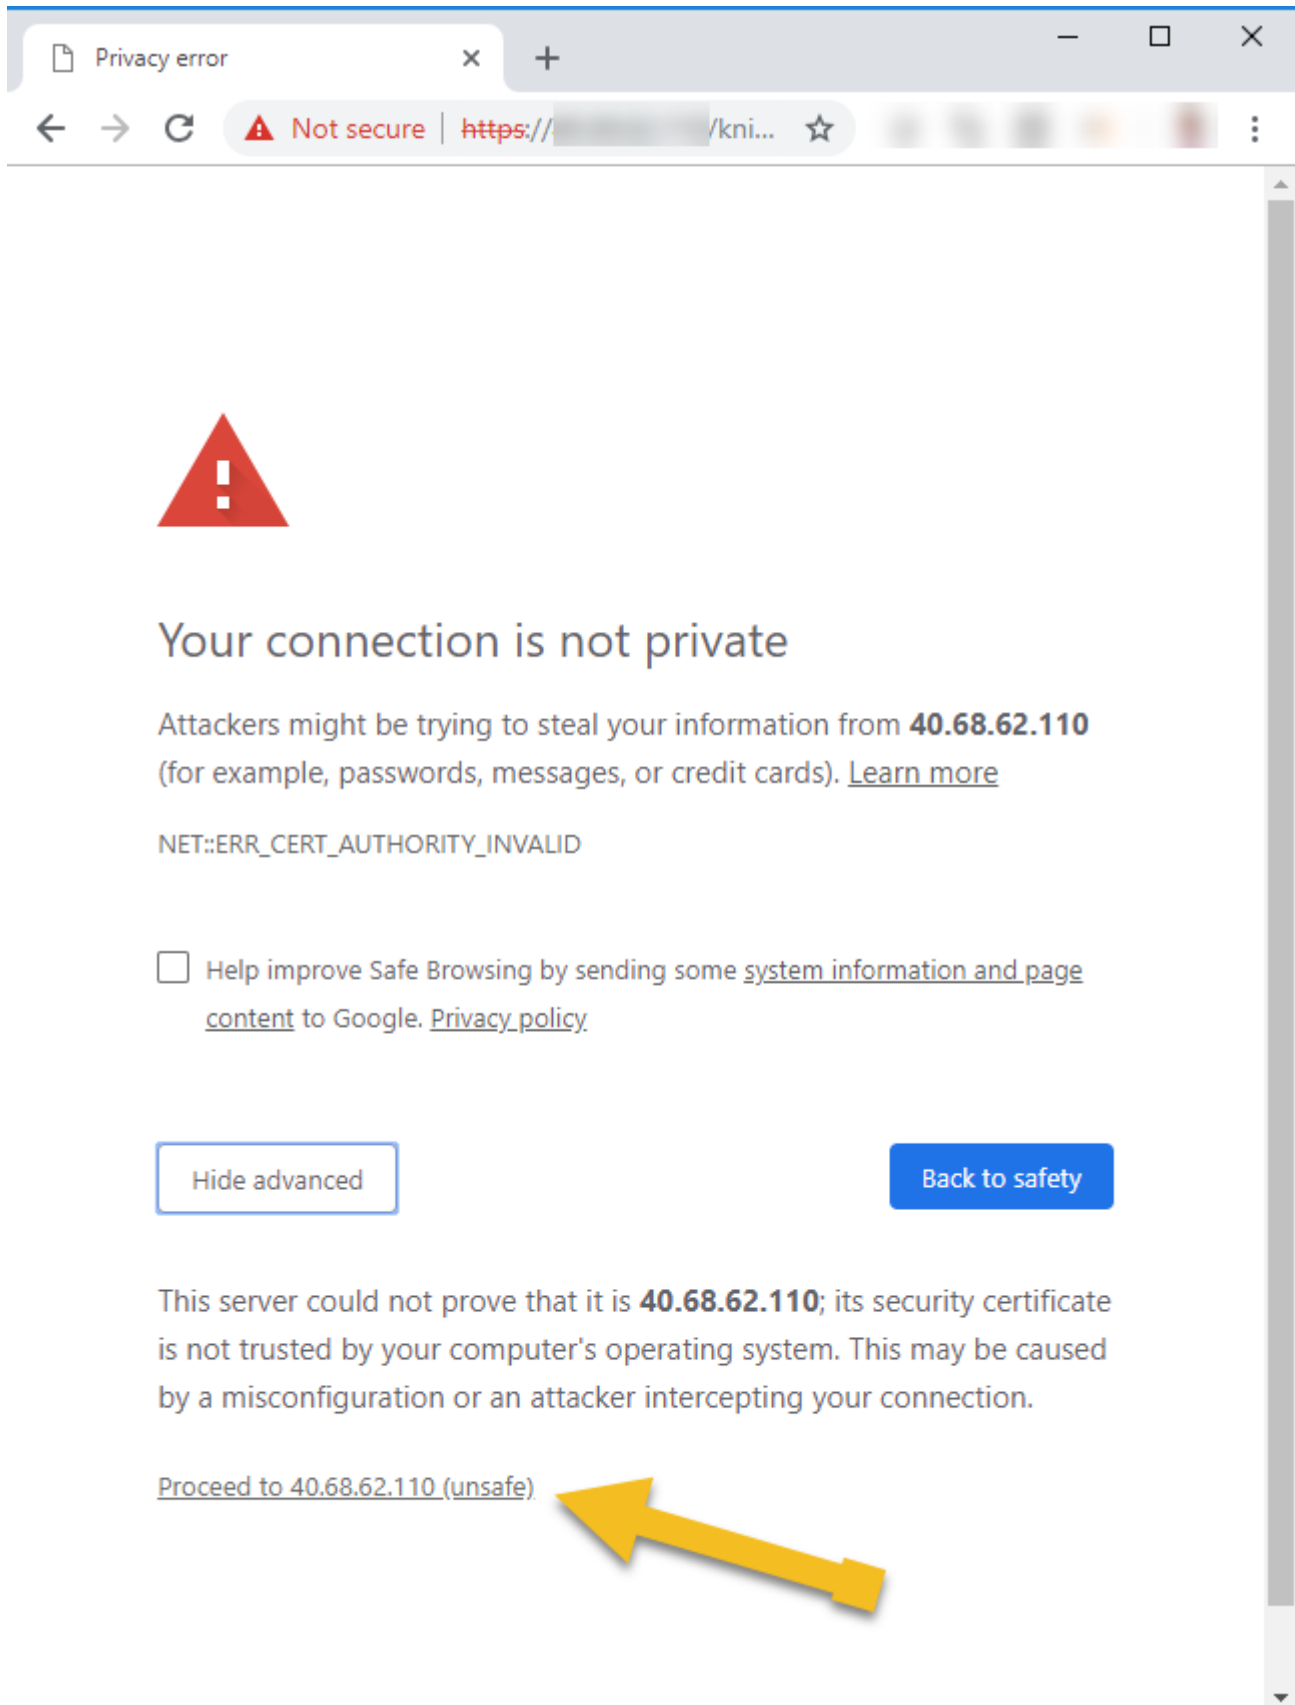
Privacy error

Not secure | https://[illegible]/kni...

Your connection is not private

Attackers might be trying to steal your information from **40.68.62.110** (for example, passwords, messages, or credit cards). Learn more

NET::ERR_CERT_AUTHORITY_INVALID

Help improve Safe Browsing by sending some system information and page content to Google. Privacy policy

Hide advanced

Back to safety

This server could not prove that it is **40.68.62.110**; its security certificate is not trusted by your computer's operating system. This may be caused by a misconfiguration or an attacker intercepting your connection.

Proceed to 40.68.62.110 (unsafe)